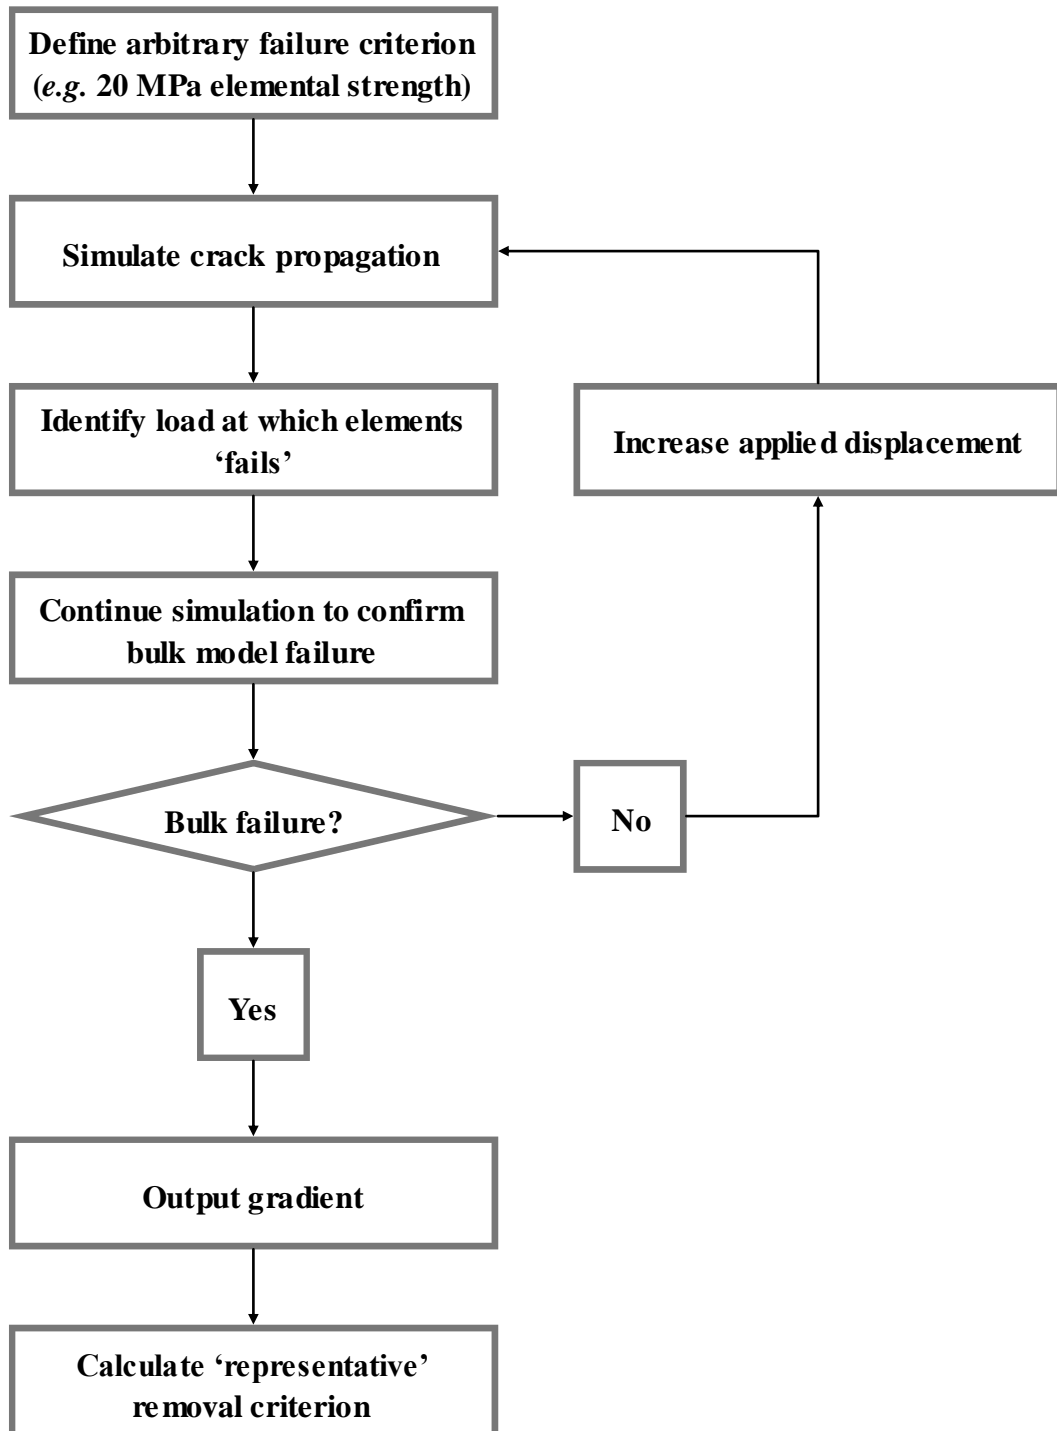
Define arbitrary failure criterion (*e.g.* 20 MPa elemental strength)

Simulate crack propagation

Identify load at which elements 'fails'

Increase applied displacement

Continue simulation to confirm bulk model failure

Bulk failure?

No

Yes

Output gradient

Calculate 'representative' removal criterion